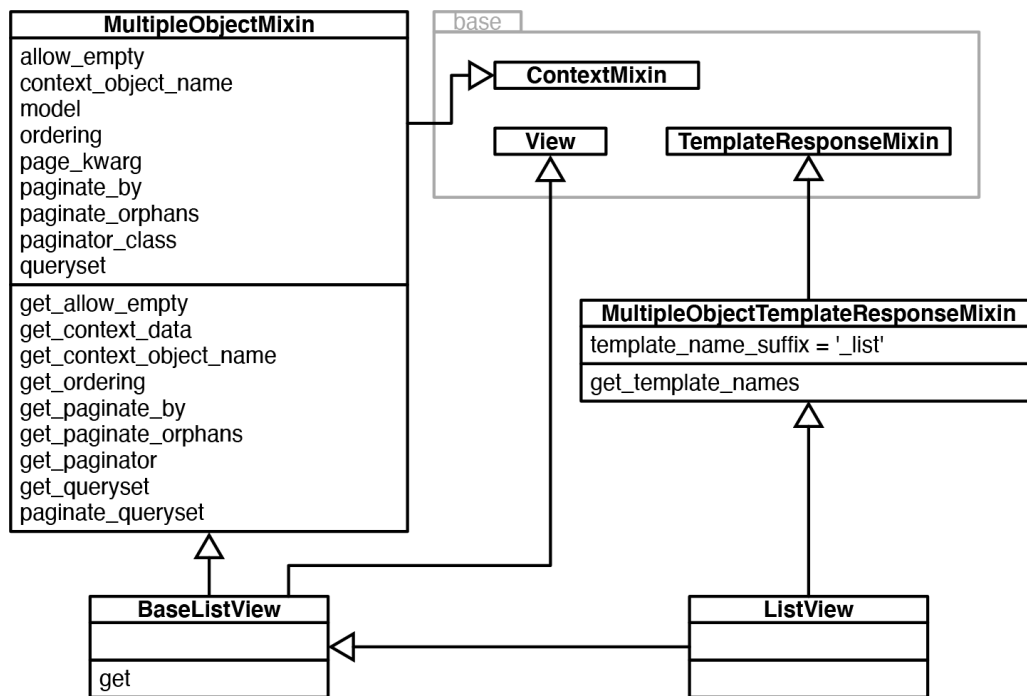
MultipleObjectMixin
allow_empty
context_object_name
model
ordering
page_kwarg
paginate_by
paginate_orphans
paginator_class
queryset
get_allow_empty
get_context_data
get_context_object_name
get_ordering
get_paginate_by
get_paginate_orphans
get_paginator
get_queryset
paginate_queryset

base
ContextMixin
View
TemplateResponseMixin

MultipleObjectTemplateResponseMixin
template_name_suffix = '_list'
get_template_names

BaseListView
get

ListView